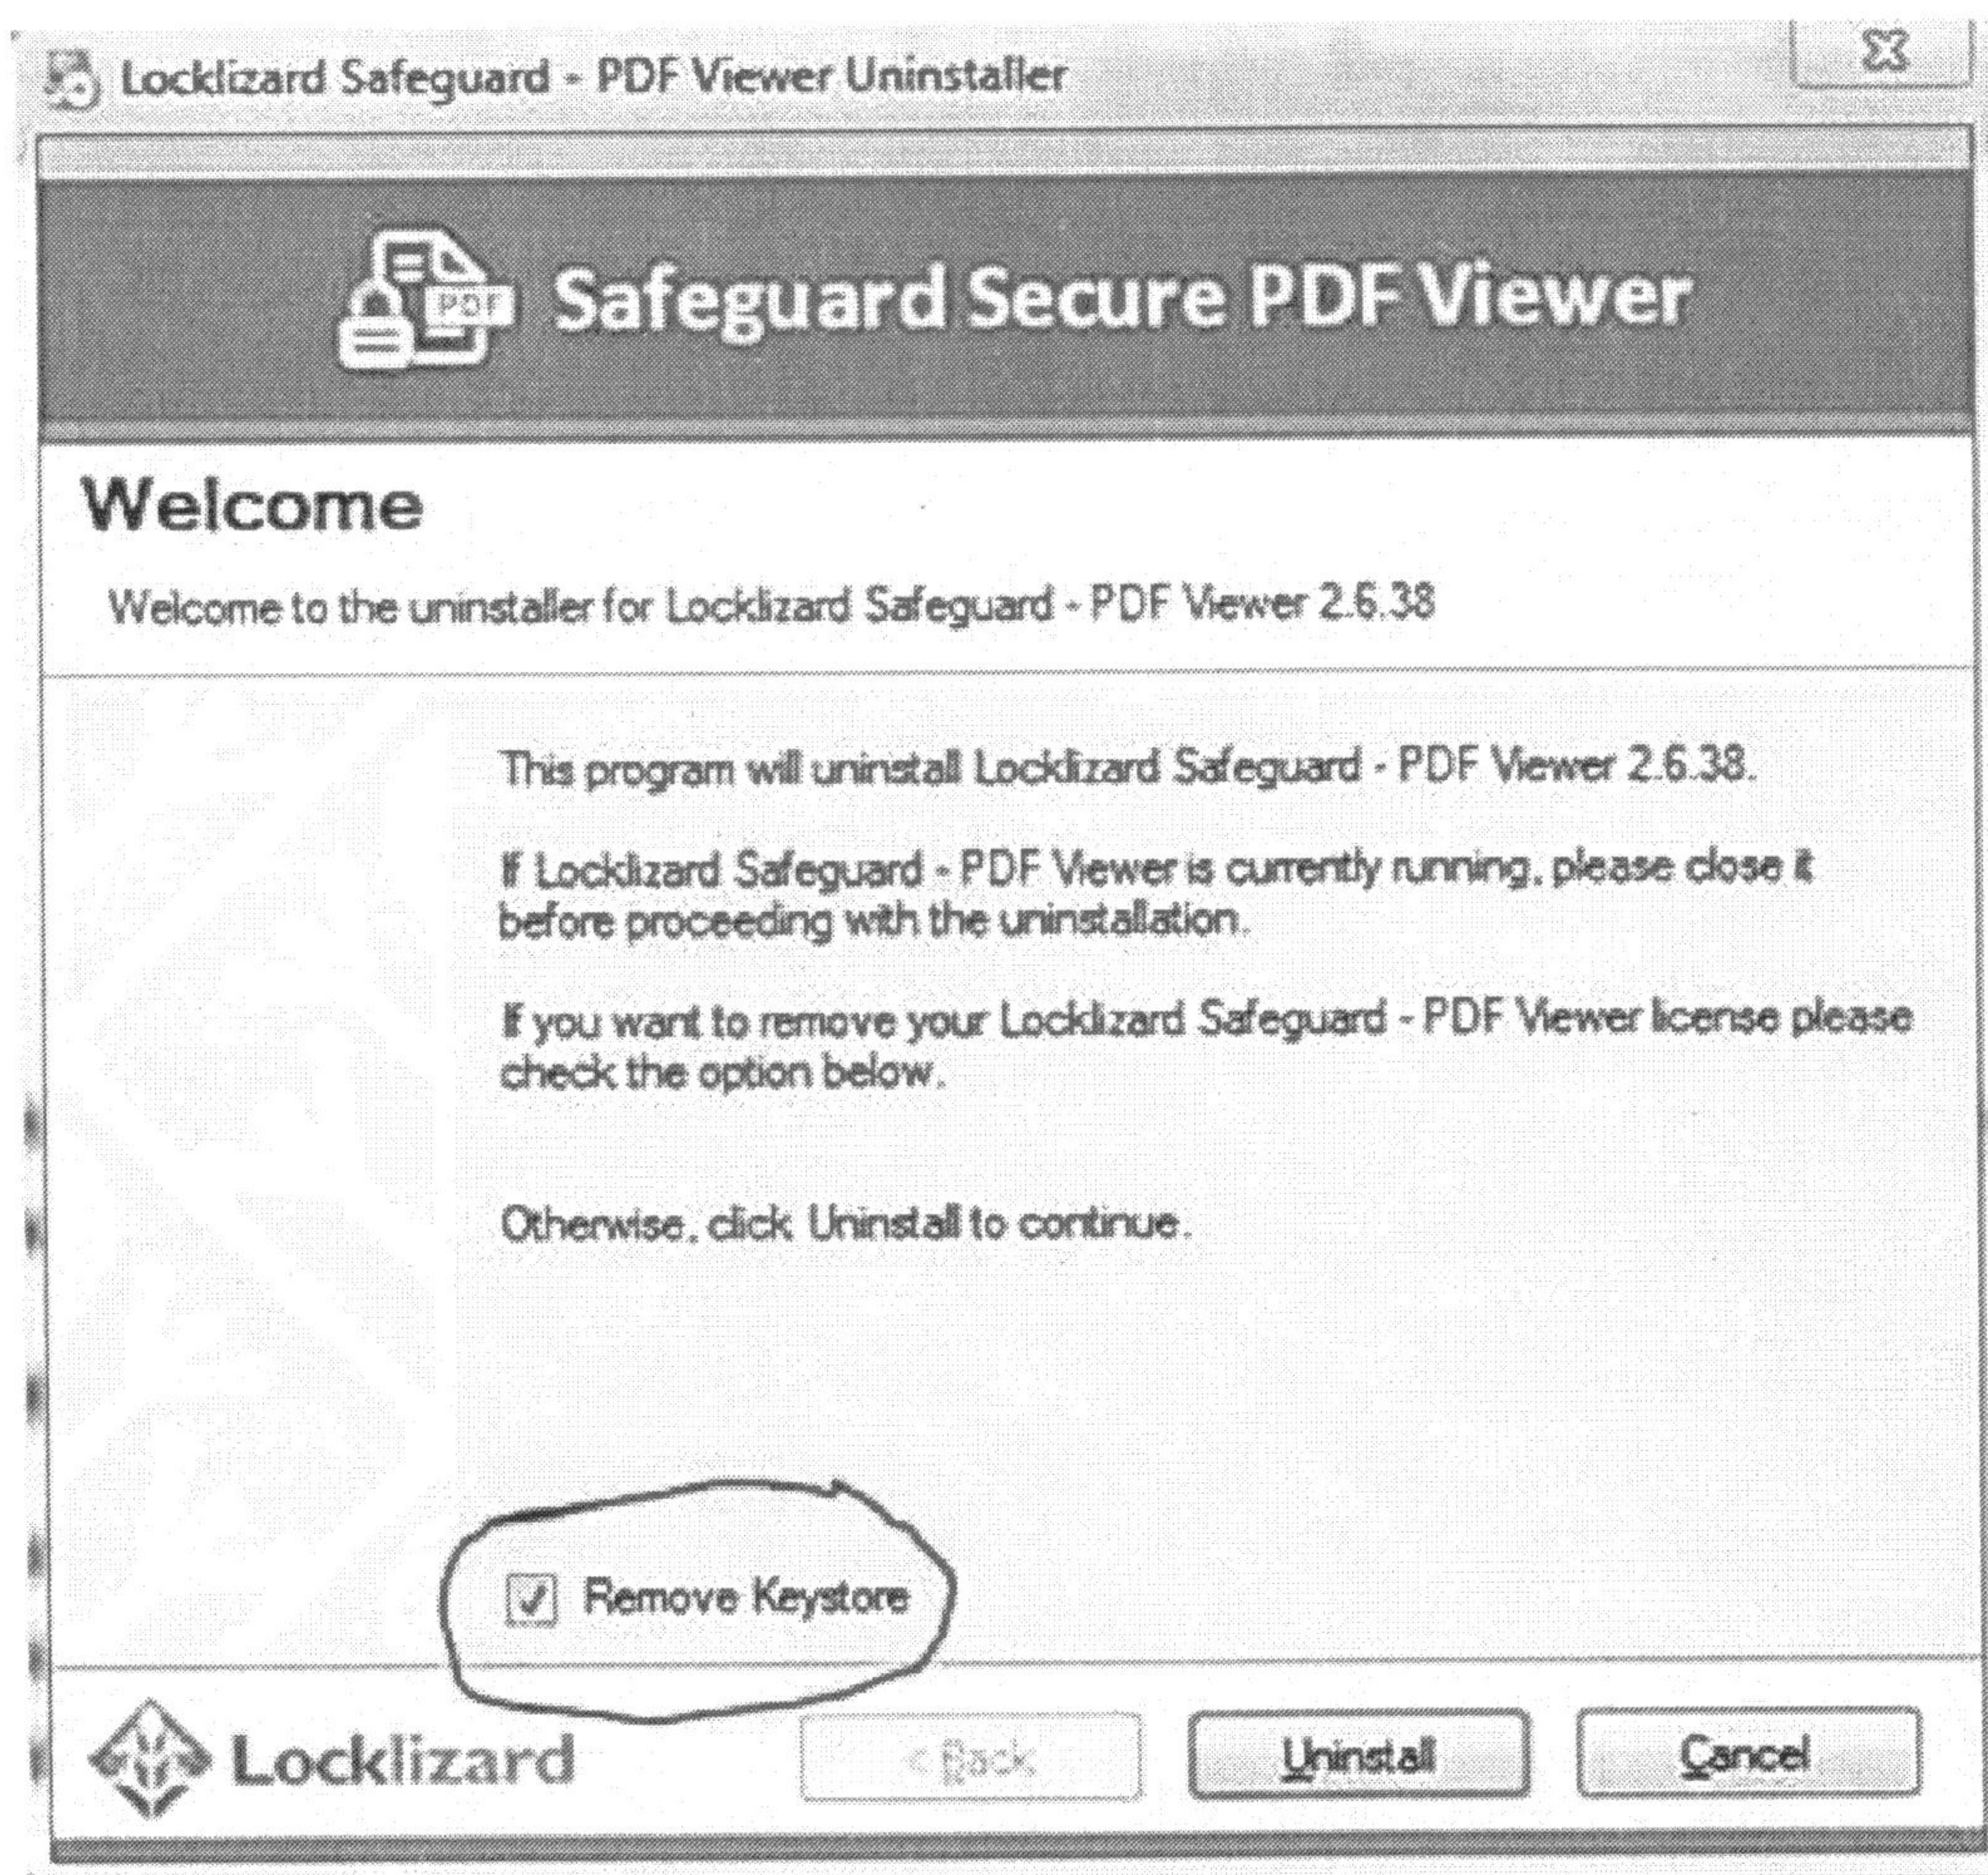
Locklizard Safeguard - PDF Viewer Uninstaller

PDF Safeguard Secure PDF Viewer

Welcome

Welcome to the uninstaller for Locklizard Safeguard - PDF Viewer 2.6.38

This program will uninstall Locklizard Safeguard - PDF Viewer 2.6.38.

If Locklizard Safeguard - PDF Viewer is currently running, please close it before proceeding with the uninstallation.

If you want to remove your Locklizard Safeguard - PDF Viewer license please check the option below.

Otherwise, click Uninstall to continue.

Remove Keystore

Locklizard

< Back

Uninstall

Cancel